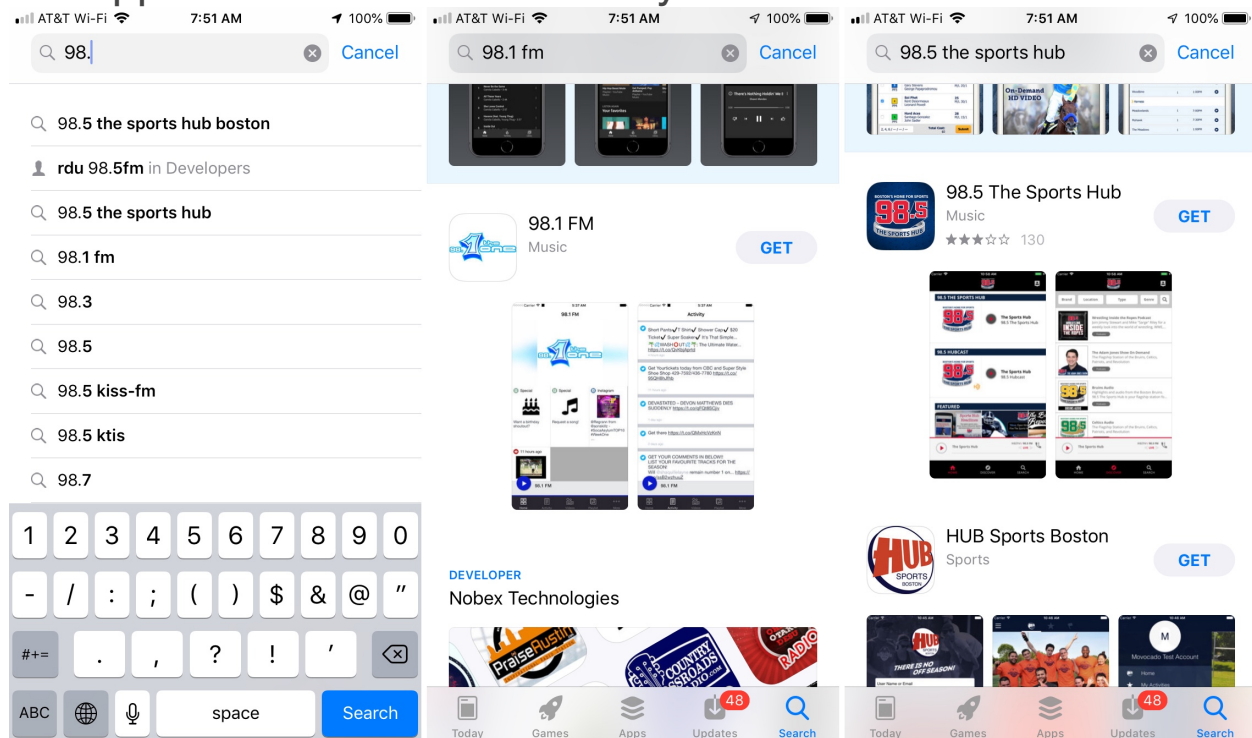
AT&T Wi-Fi 7:51 AM 100%

98.

Cancel

98.5 the sports hub boston

rdu 98.5fm in Developers

98.5 the sports hub

98.1 fm

98.3

98.5

98.5 kiss-fm

98.5 ktis

98.7

1 2 3 4 5 6 7 8 9 0

- / : ; ( ) $ & @ "

#+= . , ? ! '

ABC space Search

AT&T Wi-Fi 7:51 AM 100%

98.1 fm

Cancel

98.1 FM

Music

GET

98.1 FM

Activity

DEVELOPER

Nobex Technologies

Today Games Apps 48 Updates Search

AT&T Wi-Fi 7:51 AM 100%

98.5 the sports hub

Cancel

98.5 The Sports Hub

Music

130

GET

98.5 THE SPORTS HUB

98.5 HUBCAST

FEATURED

HUB Sports Boston

Sports

GET

THERE IS NO OFF SEASON!

Movocado Test Account

Today Games Apps 48 Updates Search